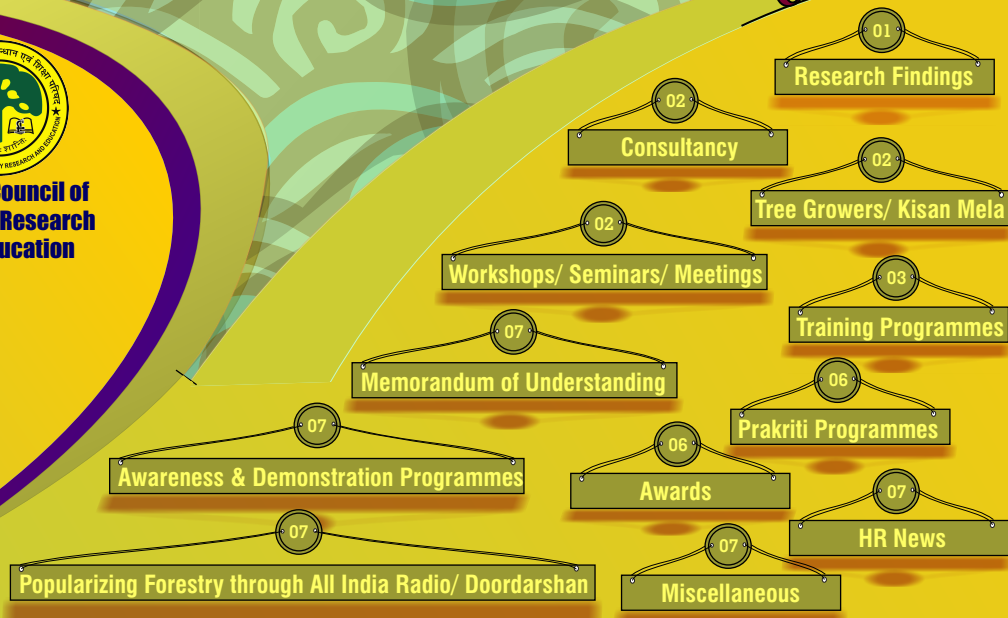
वानिकी अनुसंधान एवं शिक्षा परिषद

RESEARCH AND EDUCATION

Council of
Research
ucation

01
Research Findings

02
Consultancy

02
Tree Growers/ Kisan Mela

02
Workshops/ Seminars/ Meetings

03
Training Programmes

07
Memorandum of Understanding

06
Prakriti Programmes

07
Awareness & Demonstration Programmes

06
Awards

07
HR News

07
Popularizing Forestry through All India Radio/ Doordarshan

07
Miscellaneous